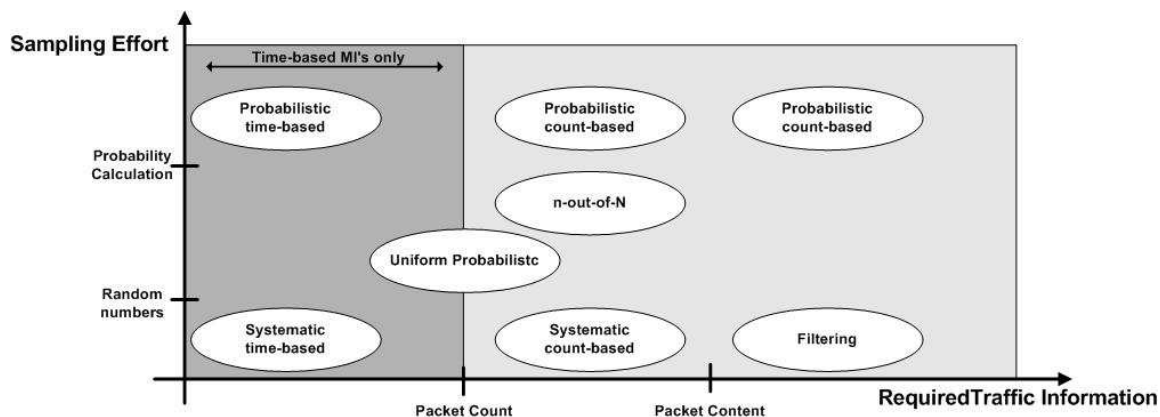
Sampling Effort

Time-based MI's only

Probabilistic time-based

Probabilistic count-based

Probabilistic count-based

Probability Calculation

n-out-of-N

Uniform Probabilistc

Random numbers

Systematic time-based

Systematic count-based

Filtering

Packet Count

Packet Content

RequiredTraffic Information